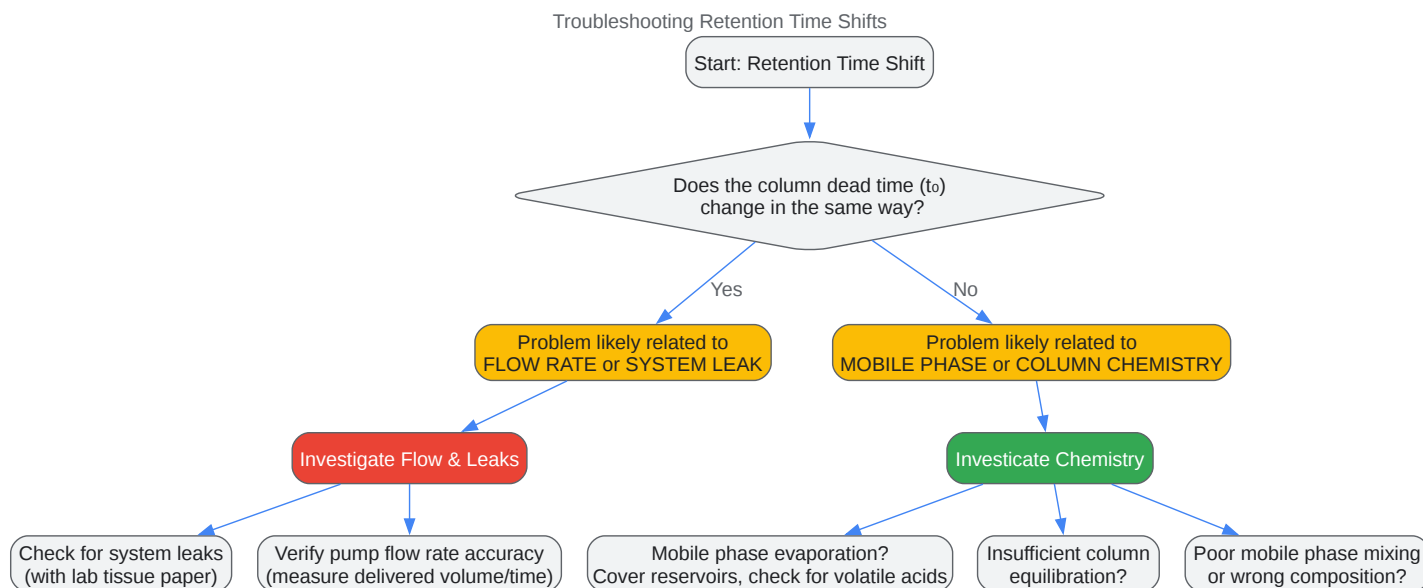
Troubleshooting Retention Time Shifts

Start: Retention Time Shift

Does the column dead time ($t_0$) change in the same way?

Yes

No

Problem likely related to FLOW RATE or SYSTEM LEAK

Problem likely related to MOBILE PHASE or COLUMN CHEMISTRY

Investigate Flow & Leaks

Investicate Chemistry

Check for system leaks (with lab tissue paper)

Verify pump flow rate accuracy (measure delivered volume/time)

Mobile phase evaporation? Cover reservoirs, check for volatile acids

Insufficient column equilibration?

Poor mobile phase mixing or wrong composition?